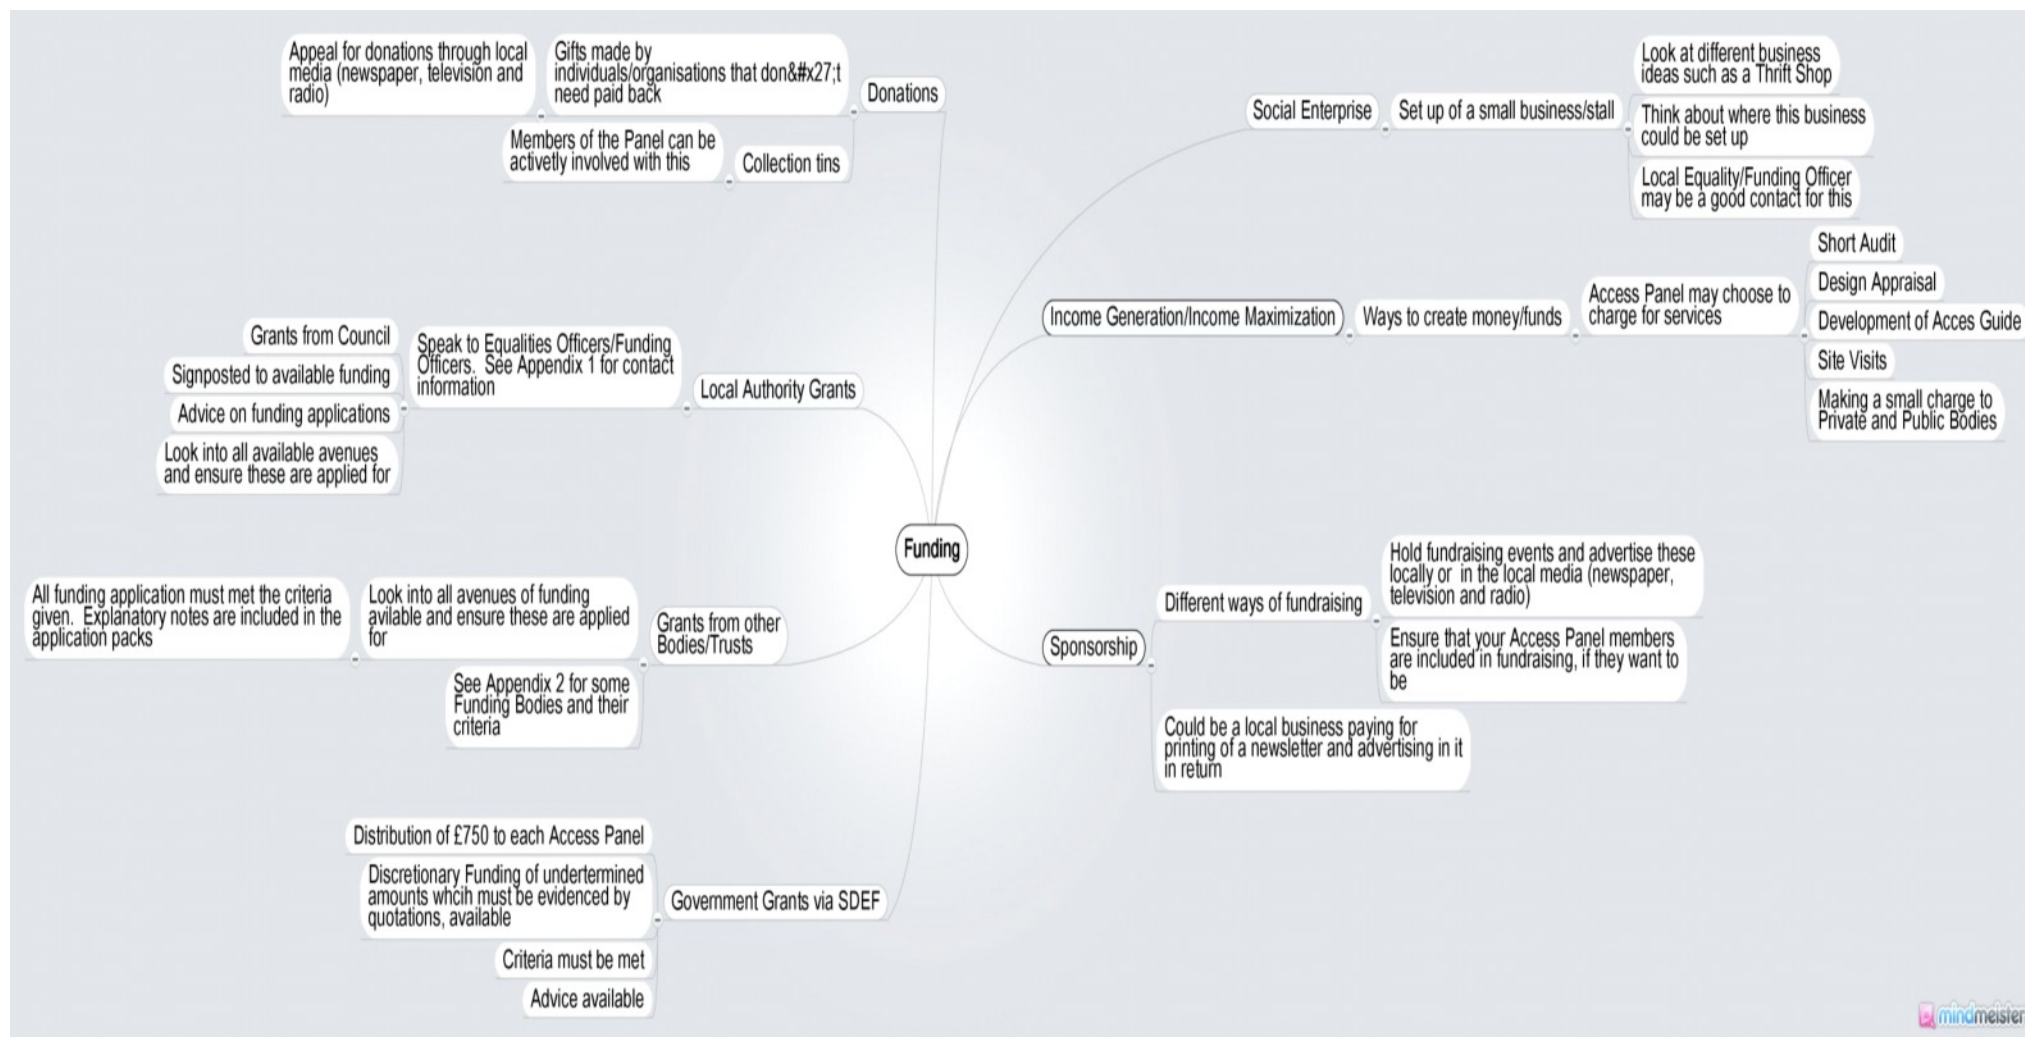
Funding

Donations
Gifts made by individuals/organisations that don&#x27;t need paid back
Appeal for donations through local media (newspaper, television and radio)
Collection tins
Members of the Panel can be actively involved with this

Local Authority Grants
Speak to Equalities Officers/Funding Officers. See Appendix 1 for contact information
Grants from Council
Signposted to available funding
Advice on funding applications
Look into all available avenues and ensure these are applied for

Grants from other Bodies/Trusts
Look into all avenues of funding avilable and ensure these are applied for
All funding application must met the criteria given. Explanatory notes are included in the application packs
See Appendix 2 for some Funding Bodies and their criteria

Government Grants via SDEF
Distribution of £750 to each Access Panel
Discretionary Funding of undertermined amounts whcih must be evidenced by quotations, available
Criteria must be met
Advice available

Social Enterprise
Set up of a small business/stall
Look at different business ideas such as a Thrift Shop
Think about where this business could be set up
Local Equality/Funding Officer may be a good contact for this

Income Generation/Income Maximization
Ways to create money/funds
Access Panel may choose to charge for services
Short Audit
Design Appraisal
Development of Acces Guide
Site Visits
Making a small charge to Private and Public Bodies

Sponsorship
Different ways of fundraising
Hold fundraising events and advertise these locally or in the local media (newspaper, television and radio)
Ensure that your Access Panel members are included in fundraising, if they want to be
Could be a local business paying for printing of a newsletter and advertising in it in return

mindmeister